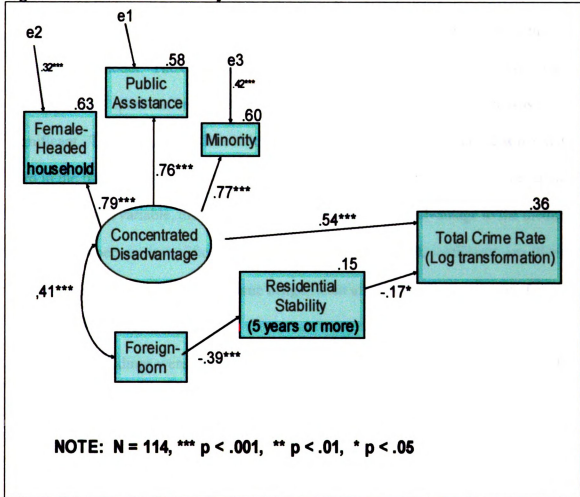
e2

.32***

e1

.58

Public Assistance

e3

.42***

.60

Minority

.63

Female-Headed household

.79***

.76***

.77***

Concentrated Disadvantage

.54***

.36

Total Crime Rate (Log transformation)

.15

Residential Stability (5 years or more)

,41***

-.17*

Foreign-born

-.39***

NOTE: N = 114, *** p < .001, ** p < .01, * p < .05